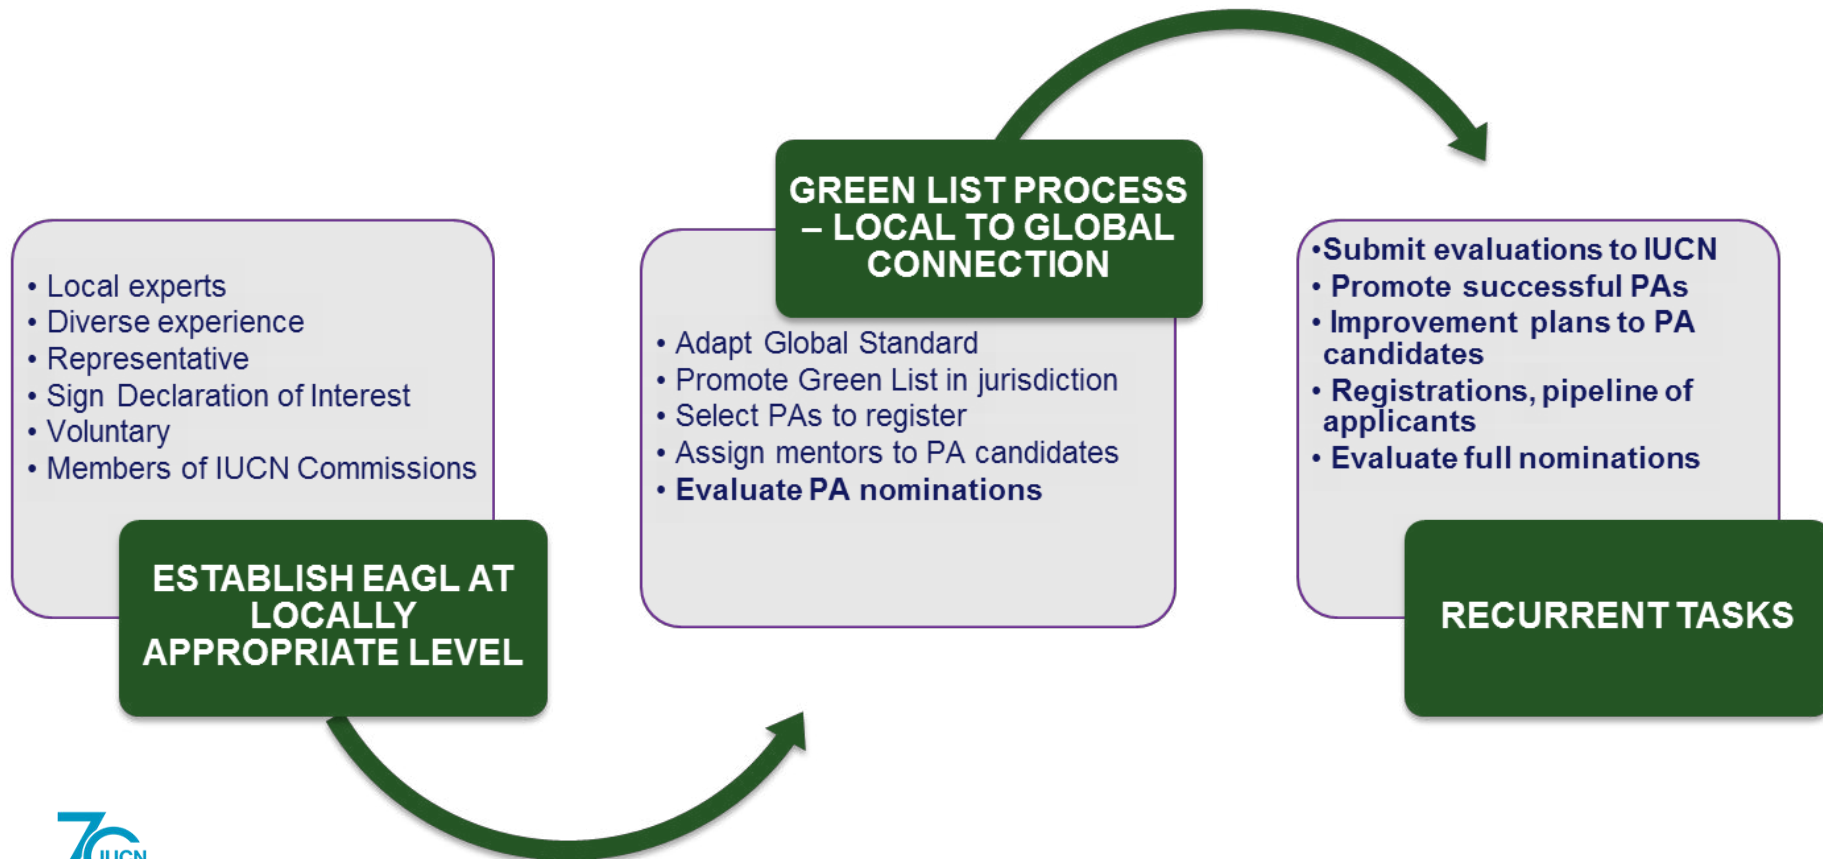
• Local experts
• Diverse experience
• Representative
• Sign Declaration of Interest
• Voluntary
• Members of IUCN Commissions

ESTABLISH EAGL AT LOCALLY APPROPRIATE LEVEL

GREEN LIST PROCESS – LOCAL TO GLOBAL CONNECTION

• Adapt Global Standard
• Promote Green List in jurisdiction
• Select PAs to register
• Assign mentors to PA candidates
• Evaluate PA nominations

•Submit evaluations to IUCN
• Promote successful PAs
• Improvement plans to PA candidates
• Registrations, pipeline of applicants
• Evaluate full nominations

RECURRENT TASKS

70 IUCN